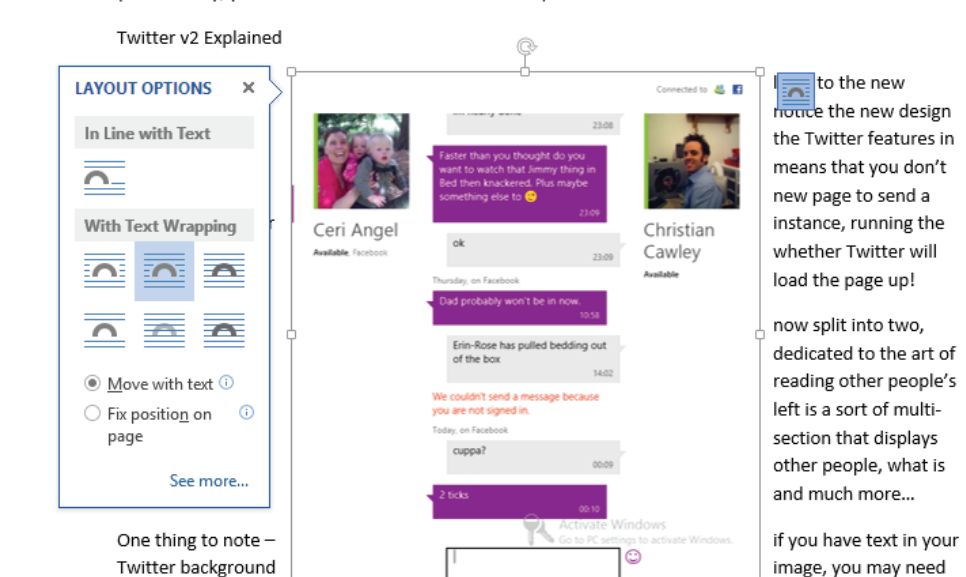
Twitter v2 Explained

LAYOUT OPTIONS ×

In Line with Text

With Text Wrapping

Move with text ⓘ

Fix position on page ⓘ

See more...

One thing to note – Twitter background

Connected to

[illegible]

23:08

Faster than you thought do you want to watch that Jimmy thing in Bed then knackered. Plus maybe something else to 🙂

23:09

ok

23:09

Thursday, on Facebook

Dad probably won't be in now.

10:58

Erin-Rose has pulled bedding out of the box

14:02

We couldn't send a message because you are not signed in.

Today, on Facebook

cuppa?

00:09

2 ticks

00:10

Ceri Angel

Available, Facebook

Christian Cawley

Available

Activate Windows
Go to PC settings to activate Windows.

to the new notice the new design the Twitter features in means that you don't new page to send a instance, running the whether Twitter will load the page up!

now split into two, dedicated to the art of reading other people's left is a sort of multi-section that displays other people, what is and much more…

if you have text in your image, you may need